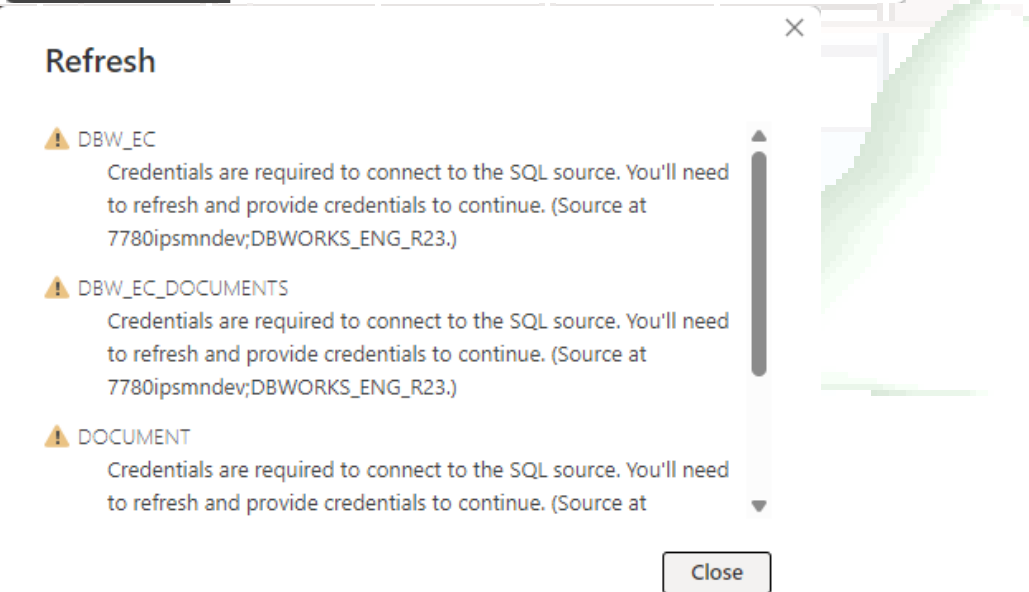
Refresh

DBW_EC
Credentials are required to connect to the SQL source. You'll need to refresh and provide credentials to continue. (Source at 7780ipsmndev;DBWORKS_ENG_R23.)

DBW_EC_DOCUMENTS
Credentials are required to connect to the SQL source. You'll need to refresh and provide credentials to continue. (Source at 7780ipsmndev;DBWORKS_ENG_R23.)

DOCUMENT
Credentials are required to connect to the SQL source. You'll need to refresh and provide credentials to continue. (Source at

Close